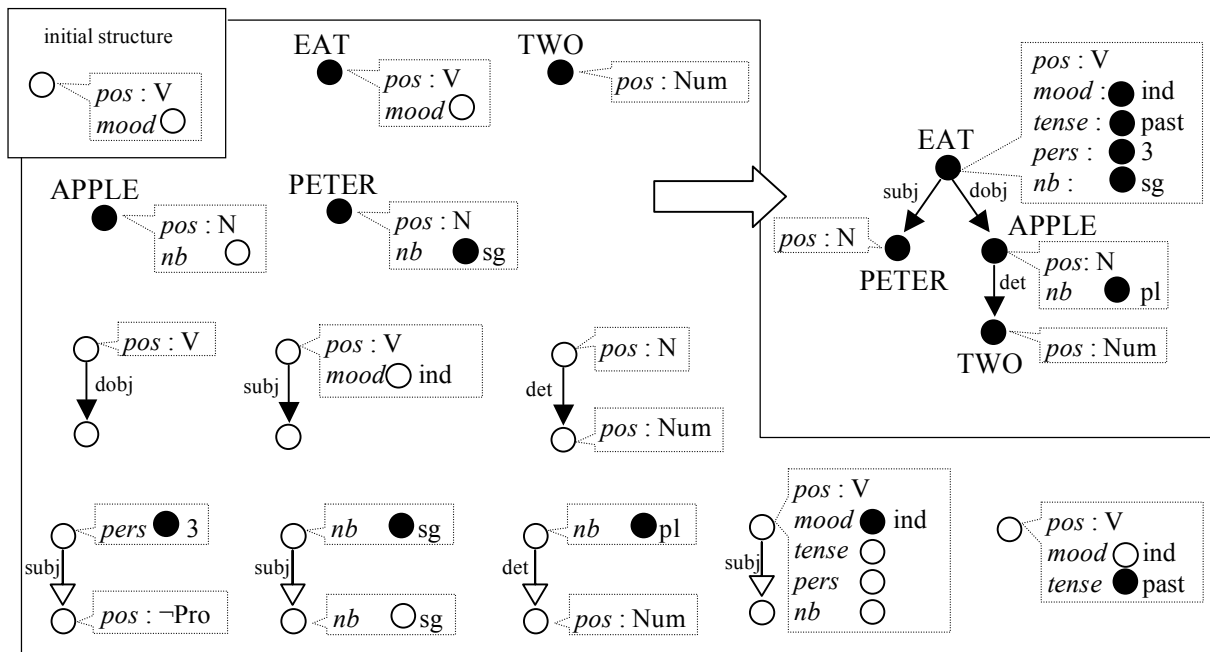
initial structure

*pos* : V
*mood*

EAT
*pos* : V
*mood*

TWO
*pos* : Num

APPLE
*pos* : N
*nb*

PETER
*pos* : N
*nb* sg

*pos* : V
*mood* : ind
*tense* : past
*pers* : 3
*nb* : sg

EAT
subj
dobj
*pos* : N
PETER
APPLE
*pos*: N
*nb* pl
det
TWO
*pos* : Num

*pos* : V
dobj

*pos* : V
*mood* ind
subj

*pos* : N
det
*pos* : Num

*pers* 3
subj
*pos* : ¬Pro

*nb* sg
subj
*nb* sg

*nb* pl
det
*pos* : Num

*pos* : V
*mood* ind
*tense*
*pers*
*nb*
subj

*pos* : V
*mood* ind
*tense* past